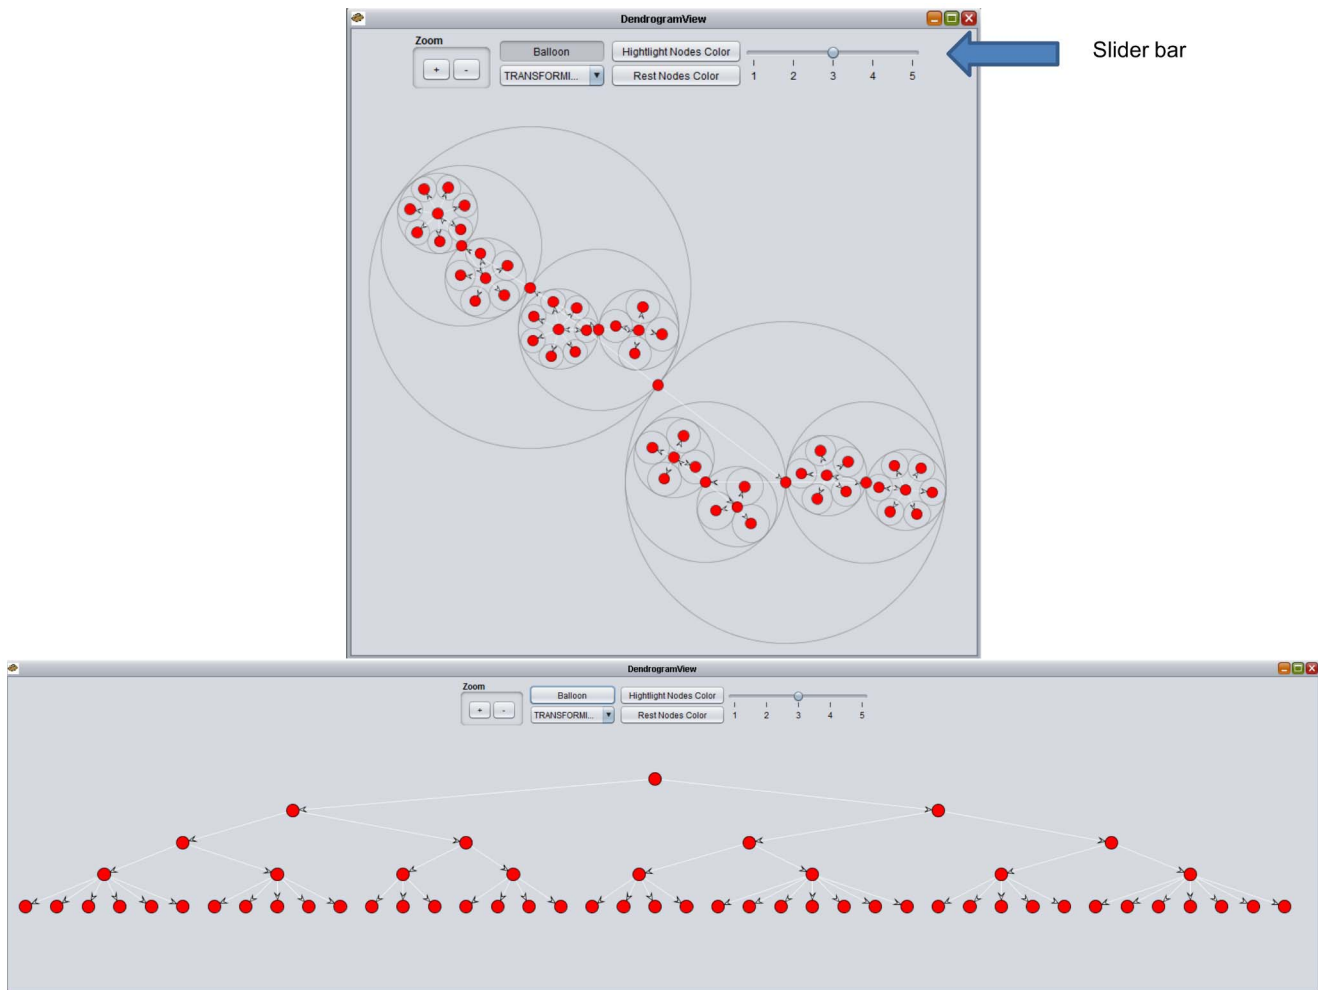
DendrogramView

Zoom

+ -

Balloon

TRANSFORMI...

Hightlight Nodes Color

Rest Nodes Color

1 2 3 4 5

Slider bar

DendrogramView

Zoom

+ -

Balloon

TRANSFORMI...

Hightlight Nodes Color

Rest Nodes Color

1 2 3 4 5